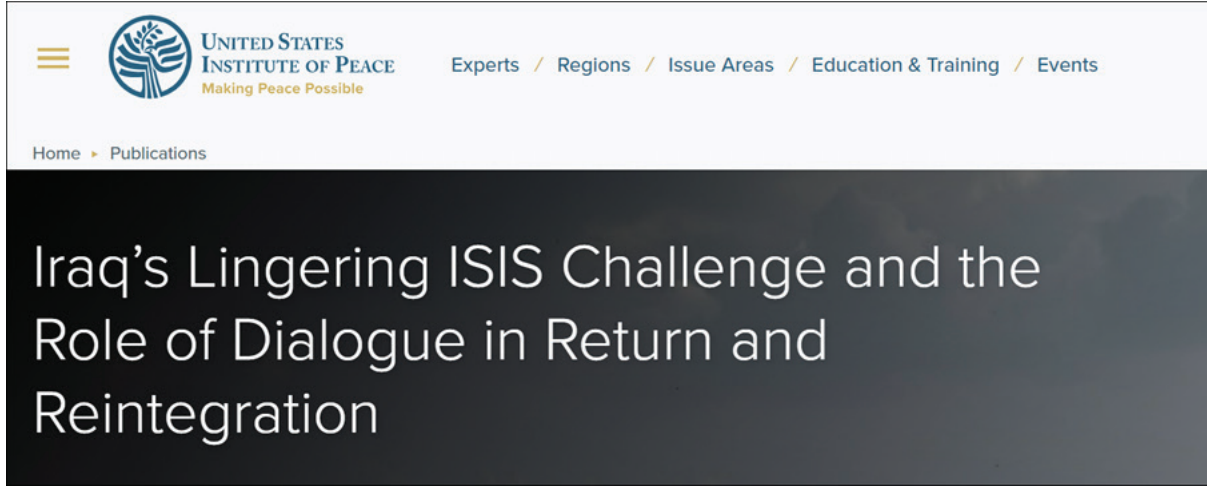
UNITED STATES
INSTITUTE OF PEACE
Making Peace Possible

Experts / Regions / Issue Areas / Education & Training / Events

Home ▸ Publications

Iraq’s Lingering ISIS Challenge and the Role of Dialogue in Return and Reintegration